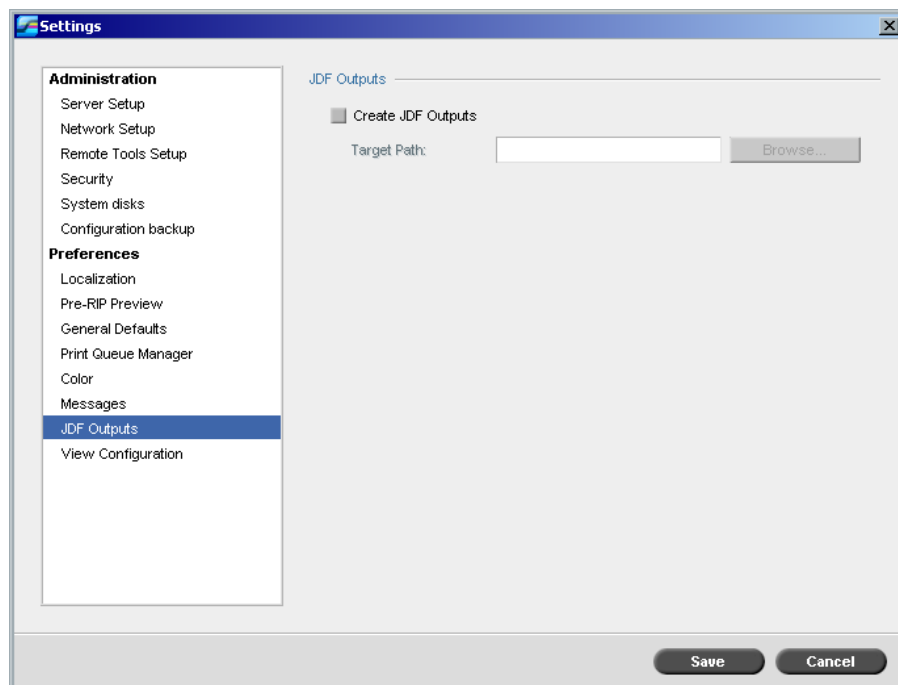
Settings

Administration
Server Setup
Network Setup
Remote Tools Setup
Security
System disks
Configuration backup
Preferences
Localization
Pre-RIP Preview
General Defaults
Print Queue Manager
Color
Messages
JDF Outputs
View Configuration

JDF Outputs

Create JDF Outputs

Target Path:

Browse...

Save

Cancel